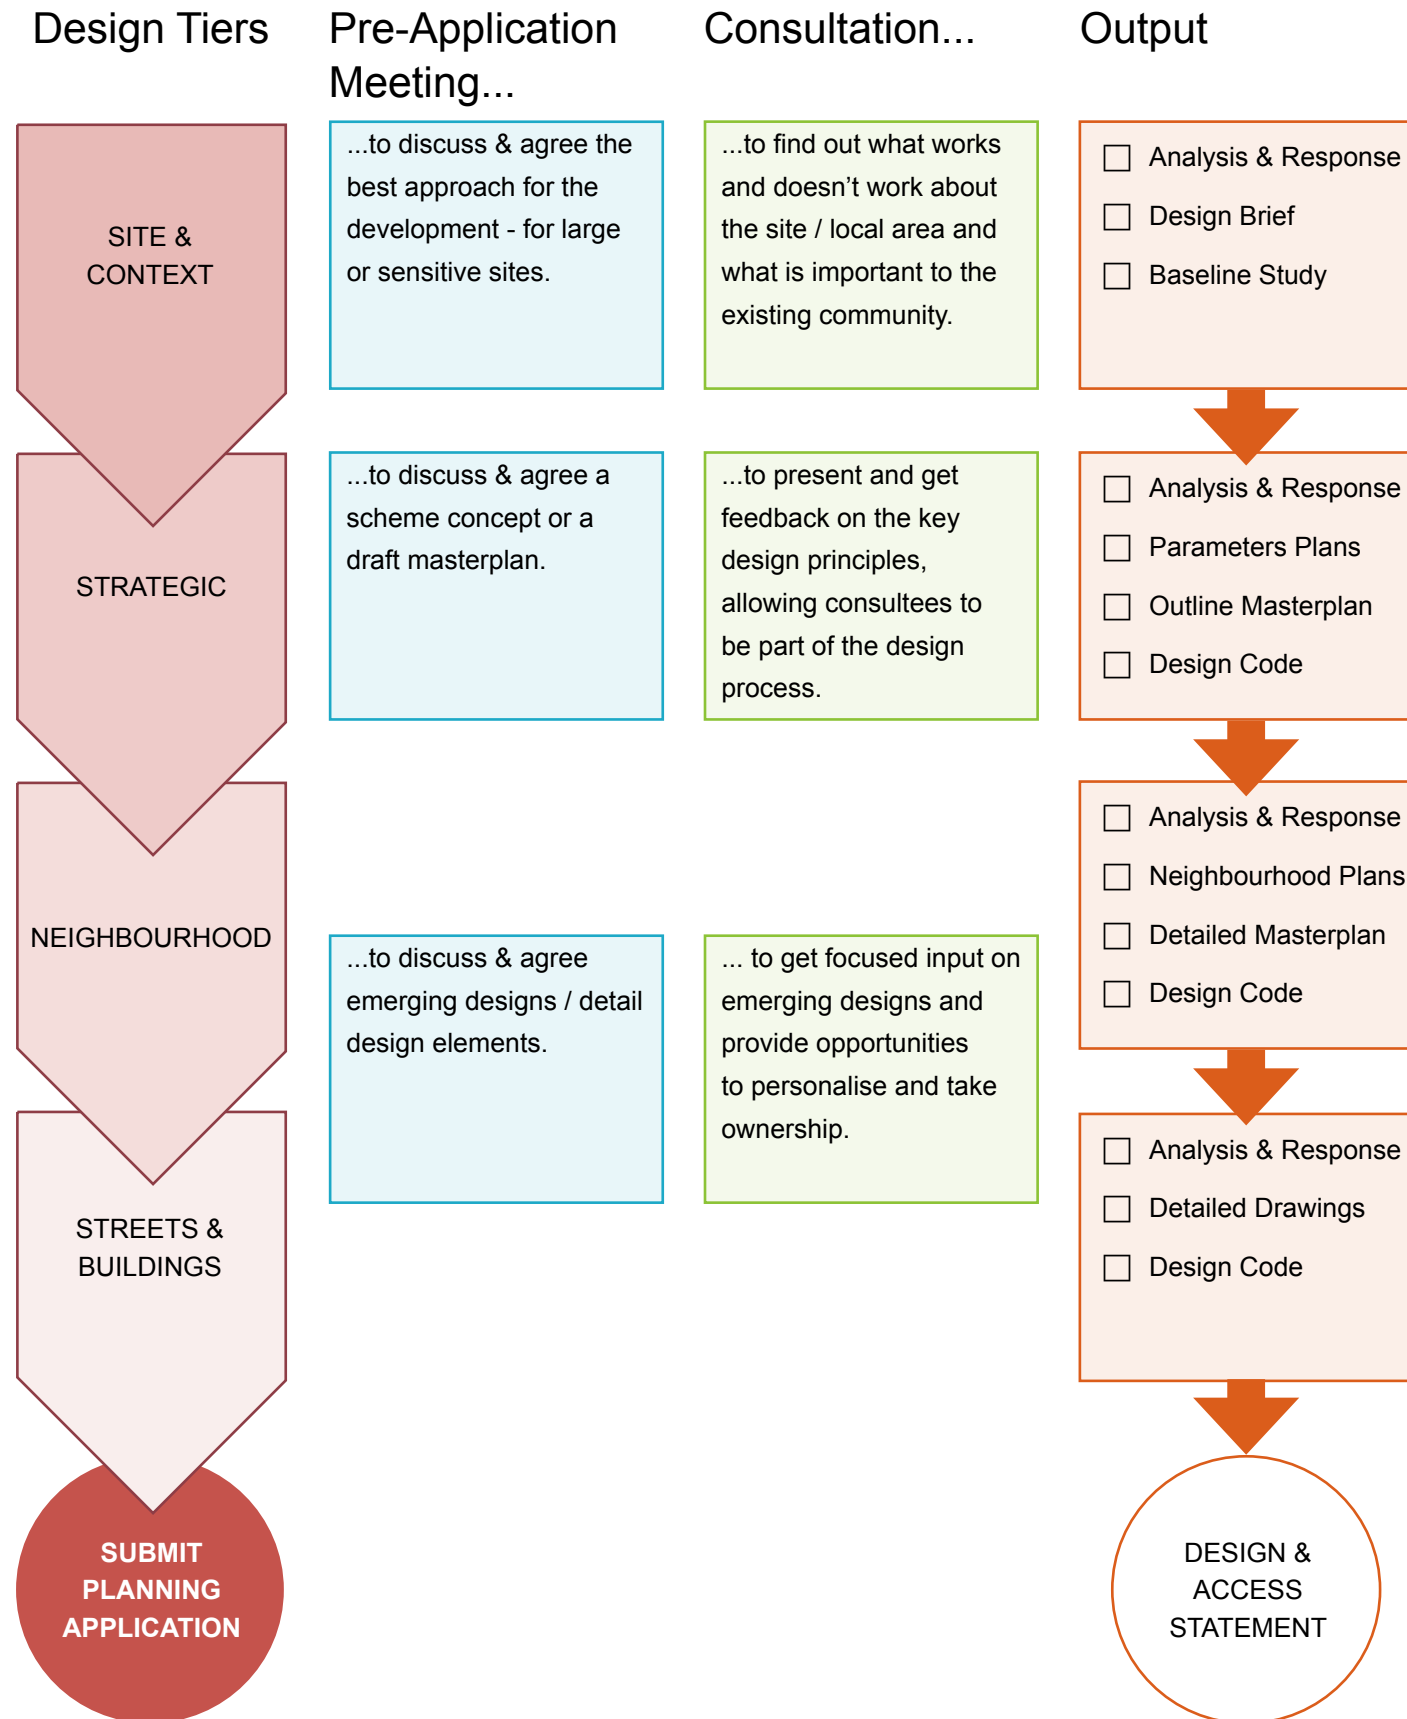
Design Tiers

Pre-Application Meeting...

Consultation...

Output

SITE & CONTEXT

...to discuss & agree the best approach for the development - for large or sensitive sites.

...to find out what works and doesn't work about the site / local area and what is important to the existing community.

☐ Analysis & Response
☐ Design Brief
☐ Baseline Study

STRATEGIC

...to discuss & agree a scheme concept or a draft masterplan.

...to present and get feedback on the key design principles, allowing consultees to be part of the design process.

☐ Analysis & Response
☐ Parameters Plans
☐ Outline Masterplan
☐ Design Code

NEIGHBOURHOOD

☐ Analysis & Response
☐ Neighbourhood Plans
☐ Detailed Masterplan
☐ Design Code

...to discuss & agree emerging designs / detail design elements.

... to get focused input on emerging designs and provide opportunities to personalise and take ownership.

STREETS & BUILDINGS

☐ Analysis & Response
☐ Detailed Drawings
☐ Design Code

SUBMIT PLANNING APPLICATION

DESIGN & ACCESS STATEMENT